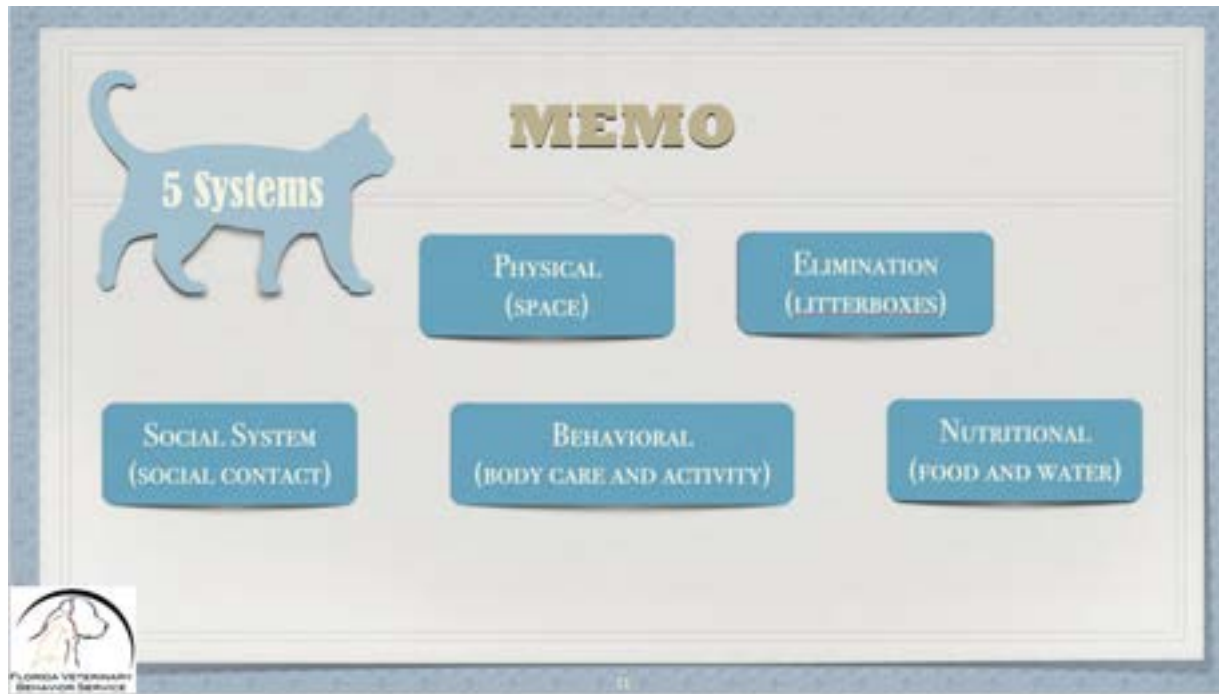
5 Systems

MEMO

Physical
(space)

Elimination
(litterboxes)

Social System
(social contact)

Behavioral
(body care and activity)

Nutritional
(food and water)

Florida Veterinary Behavior Service

11